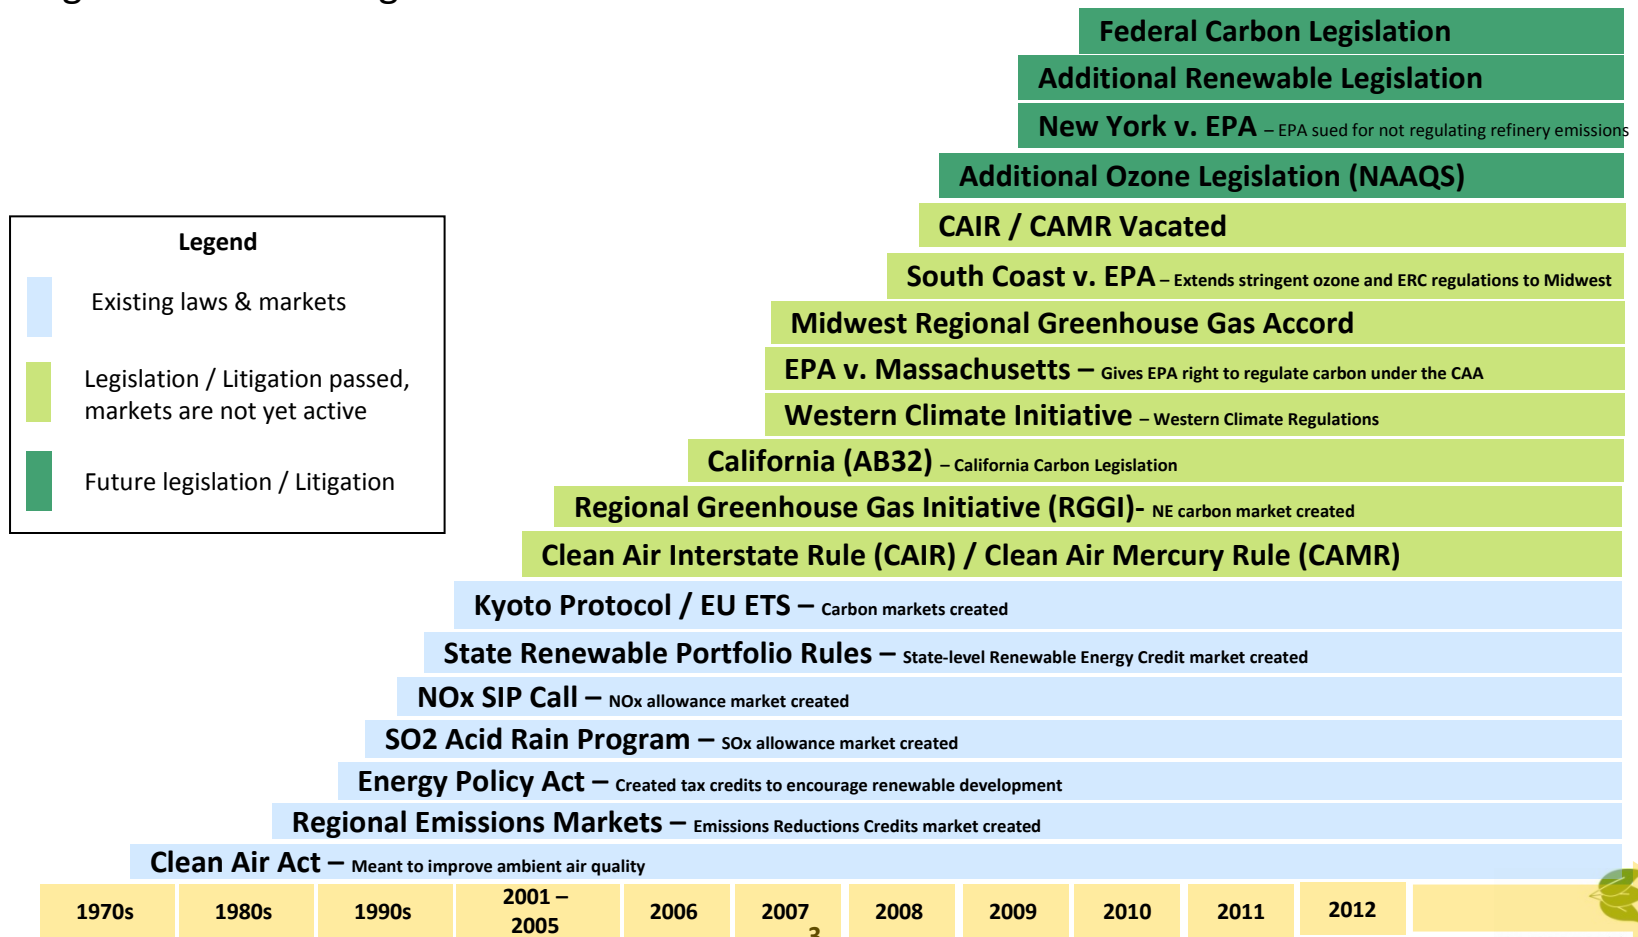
Federal Carbon Legislation

Additional Renewable Legislation

New York v. EPA – EPA sued for not regulating refinery emissions

Additional Ozone Legislation (NAAQS)

CAIR / CAMR Vacated

South Coast v. EPA – Extends stringent ozone and ERC regulations to Midwest

Midwest Regional Greenhouse Gas Accord

EPA v. Massachusetts – Gives EPA right to regulate carbon under the CAA

Western Climate Initiative – Western Climate Regulations

California (AB32) – California Carbon Legislation

Regional Greenhouse Gas Initiative (RGGI)- NE carbon market created

Clean Air Interstate Rule (CAIR) / Clean Air Mercury Rule (CAMR)

Kyoto Protocol / EU ETS – Carbon markets created

State Renewable Portfolio Rules – State-level Renewable Energy Credit market created

NOx SIP Call – NOx allowance market created

SO2 Acid Rain Program – SOx allowance market created

Energy Policy Act – Created tax credits to encourage renewable development

Regional Emissions Markets – Emissions Reductions Credits market created

Clean Air Act – Meant to improve ambient air quality

Legend

Existing laws & markets

Legislation / Litigation passed, markets are not yet active

Future legislation / Litigation

| 1970s | 1980s | 1990s | 2001 – 2005 | 2006 | 2007 | 2008 | 2009 | 2010 | 2011 | 2012 |